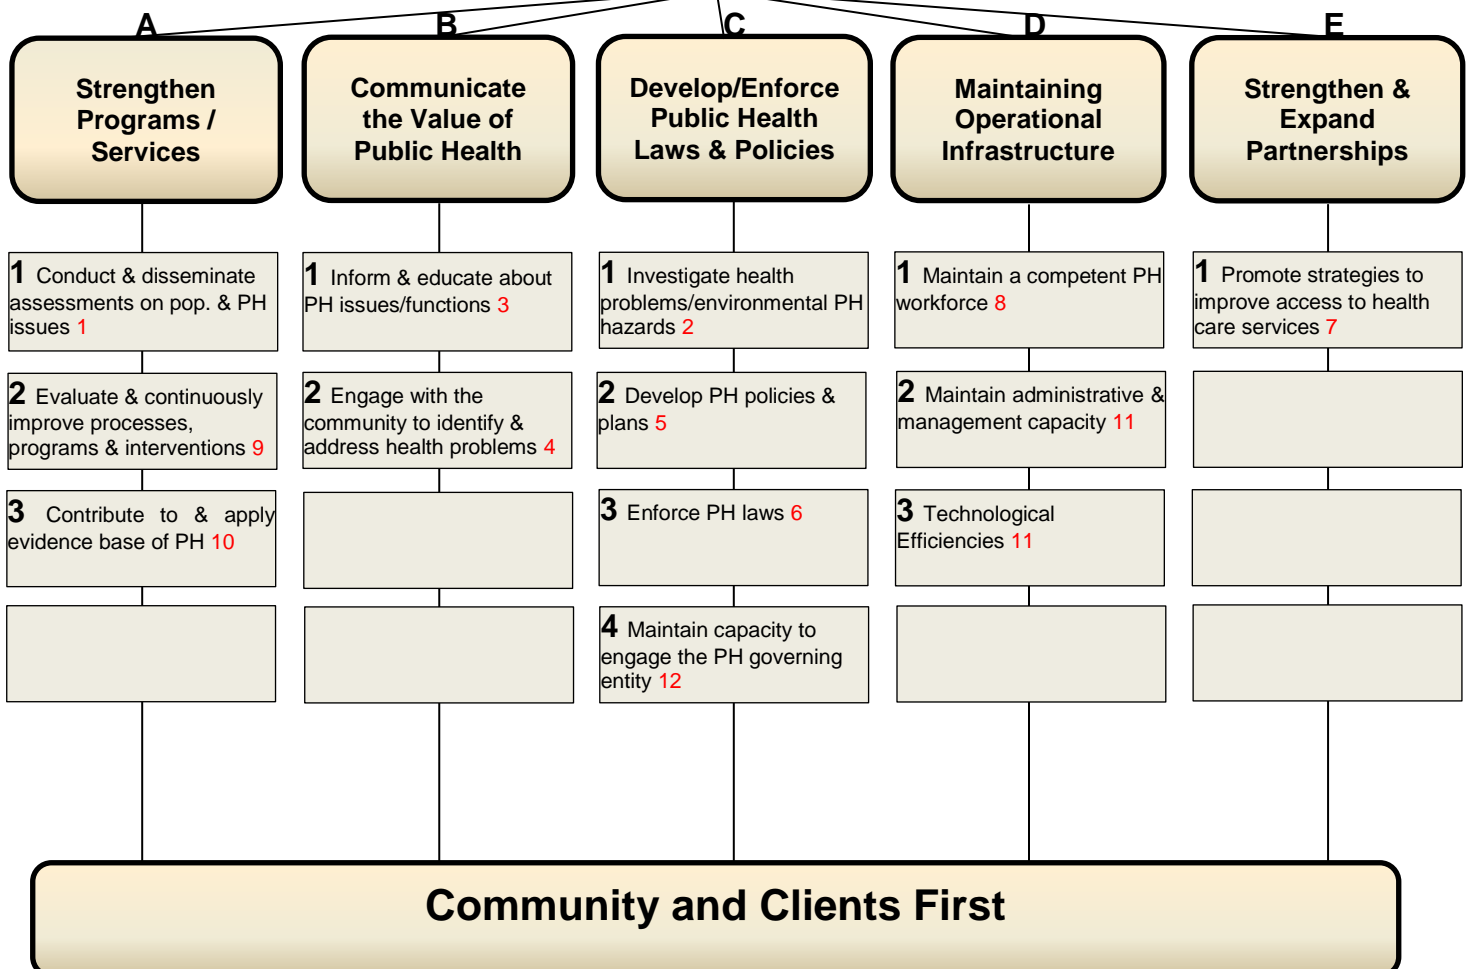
A
Strengthen Programs / Services

1 Conduct & disseminate assessments on pop. & PH issues 1

2 Evaluate & continuously improve processes, programs & interventions 9

3 Contribute to & apply evidence base of PH 10

B
Communicate the Value of Public Health

1 Inform & educate about PH issues/functions 3

2 Engage with the community to identify & address health problems 4

C
Develop/Enforce Public Health Laws & Policies

1 Investigate health problems/environmental PH hazards 2

2 Develop PH policies & plans 5

3 Enforce PH laws 6

4 Maintain capacity to engage the PH governing entity 12

D
Maintaining Operational Infrastructure

1 Maintain a competent PH workforce 8

2 Maintain administrative & management capacity 11

3 Technological Efficiencies 11

E
Strengthen & Expand Partnerships

1 Promote strategies to improve access to health care services 7

Community and Clients First